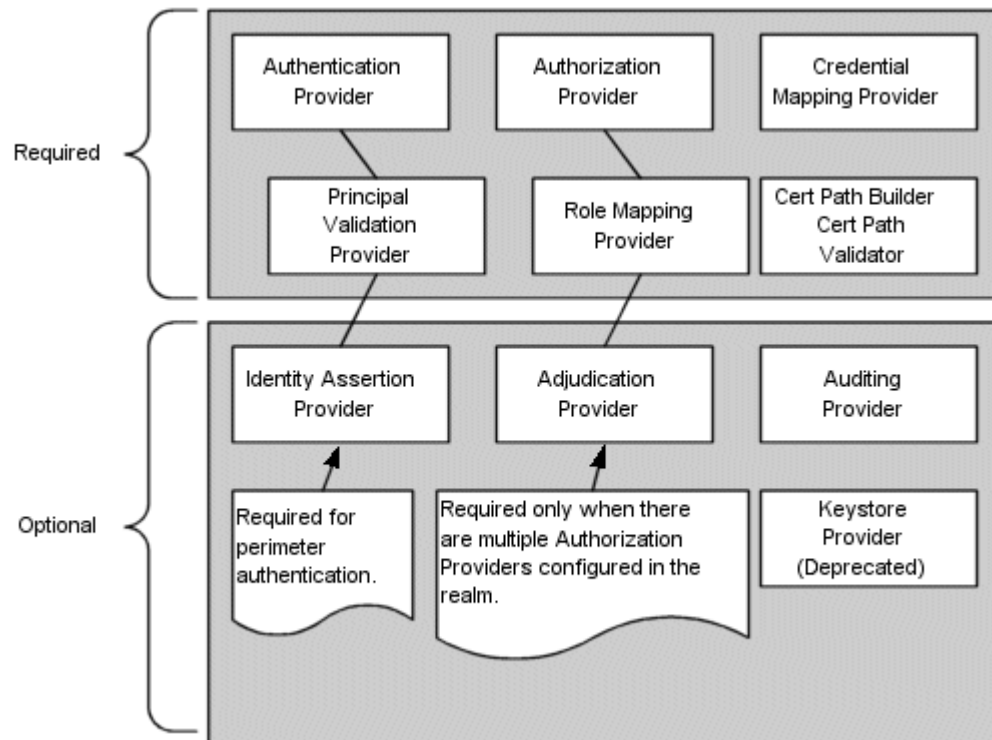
Required

Authentication Provider

Authorization Provider

Credential Mapping Provider

Principal Validation Provider

Role Mapping Provider

Cert Path Builder
Cert Path Validator

Optional

Identity Assertion Provider

Adjudication Provider

Auditing Provider

Required for perimeter authentication.

Required only when there are multiple Authorization Providers configured in the realm.

Keystore Provider (Deprecated)